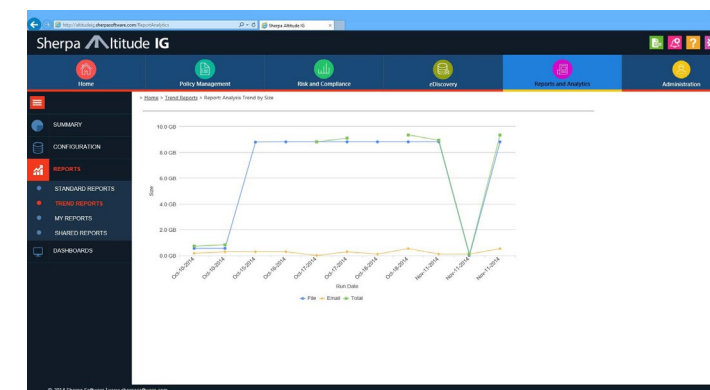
http://altitudeig.sherpasoftware.com/ReportAnalytics

Sherpa Altitude IG

Sherpa Altitude IG

Home
Policy Management
Risk and Compliance
eDiscovery
Reports and Analytics
Administration

> Home > Trend Reports > Report- Analysis Trend by Size

SUMMARY
CONFIGURATION
REPORTS
STANDARD REPORTS
TREND REPORTS
MY REPORTS
SHARED REPORTS
DASHBOARDS

10.0 GB
8.0 GB
6.0 GB
4.0 GB
2.0 GB
0.0 GB

Size

Oct-10-2014
Oct-10-2014
Oct-15-2014
Oct-16-2014
Oct-17-2014
Oct-17-2014
Oct-18-2014
Oct-18-2014
Nov-11-2014
Nov-11-2014
Nov-11-2014

Run Date

File Email Total

© 2014 Sherpa Software | www.sherpasoftware.com